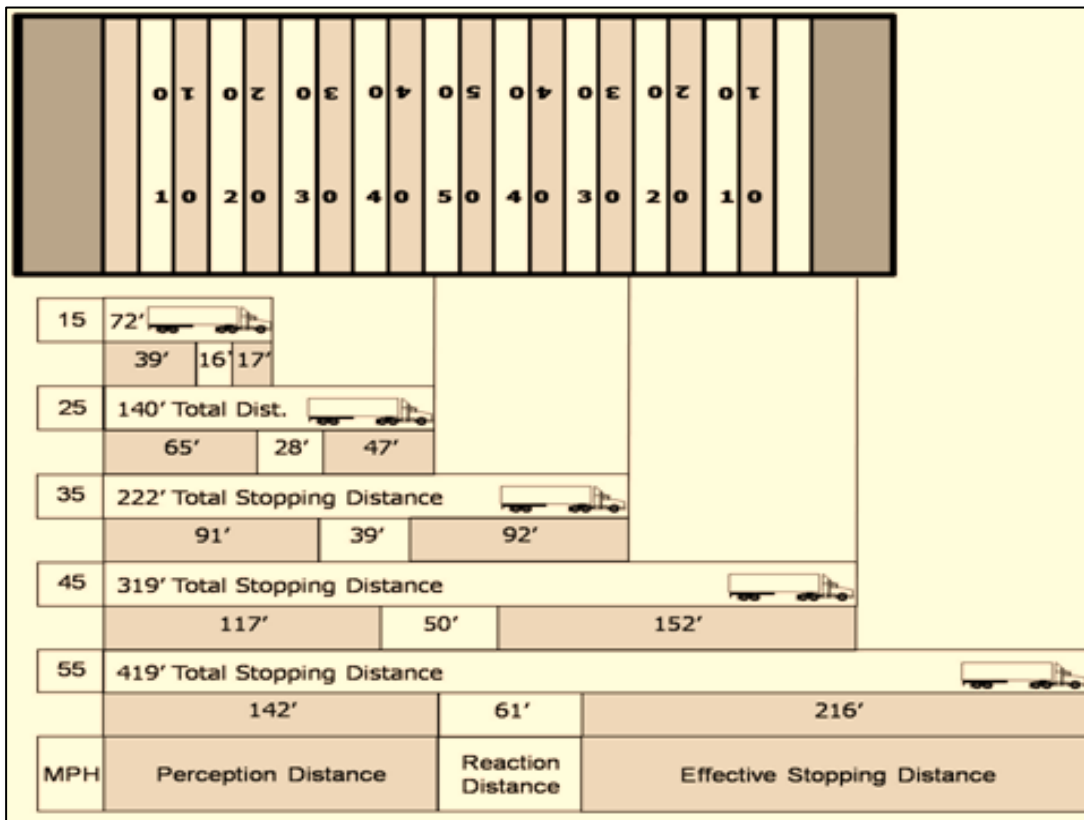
10 20 30 40 50 40 30 20 10

10 20 30 40 50 40 30 20 10

15 72'

39' 16' 17'

25 140' Total Dist.

65' 28' 47'

35 222' Total Stopping Distance

91' 39' 92'

45 319' Total Stopping Distance

117' 50' 152'

55 419' Total Stopping Distance

142' 61' 216'

| MPH | Perception Distance | Reaction Distance | Effective Stopping Distance |
|---|---|---|---|